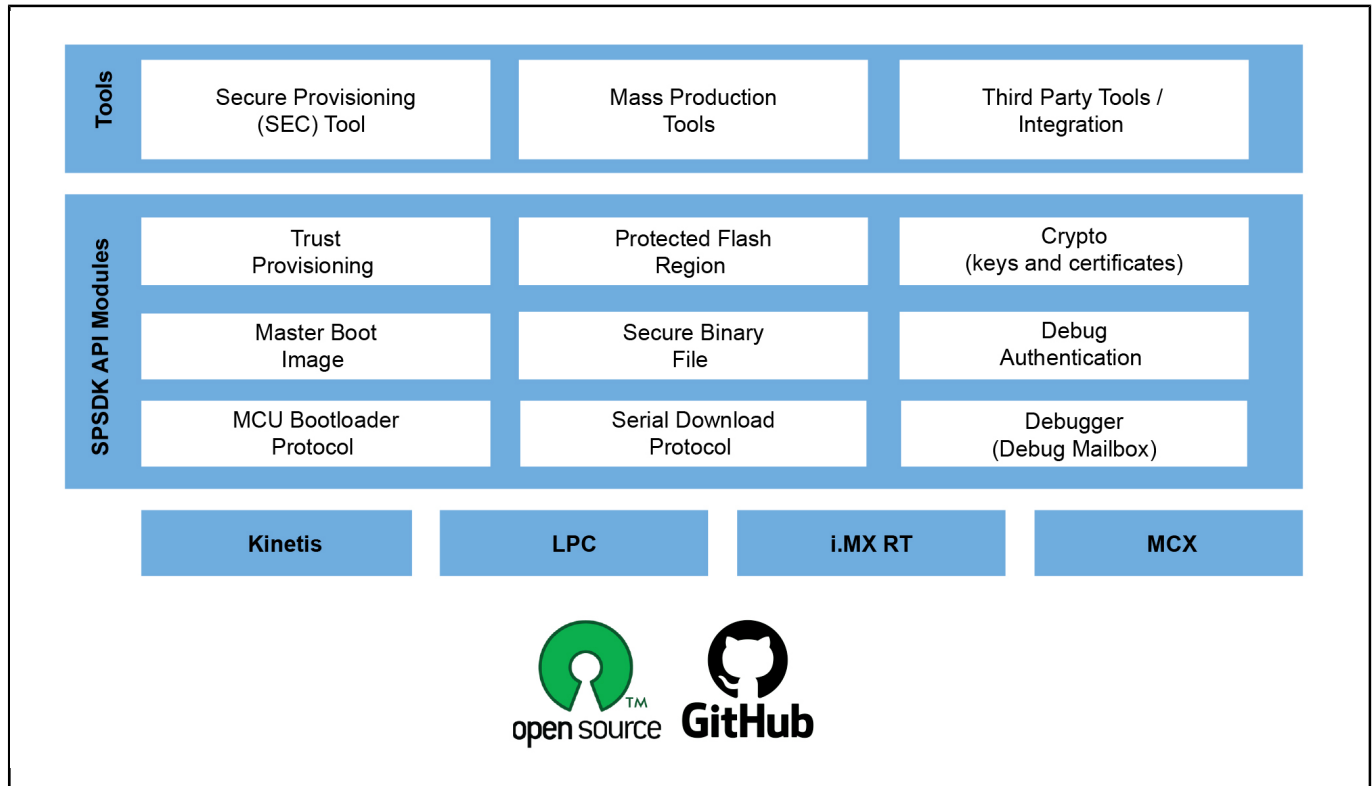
Tools

Secure Provisioning (SEC) Tool

Mass Production Tools

Third Party Tools / Integration

SPSDK API Modules

Trust Provisioning

Protected Flash Region

Crypto (keys and certificates)

Master Boot Image

Secure Binary File

Debug Authentication

MCU Bootloader Protocol

Serial Download Protocol

Debugger (Debug Mailbox)

Kinetis

LPC

i.MX RT

MCX

open source™

GitHub